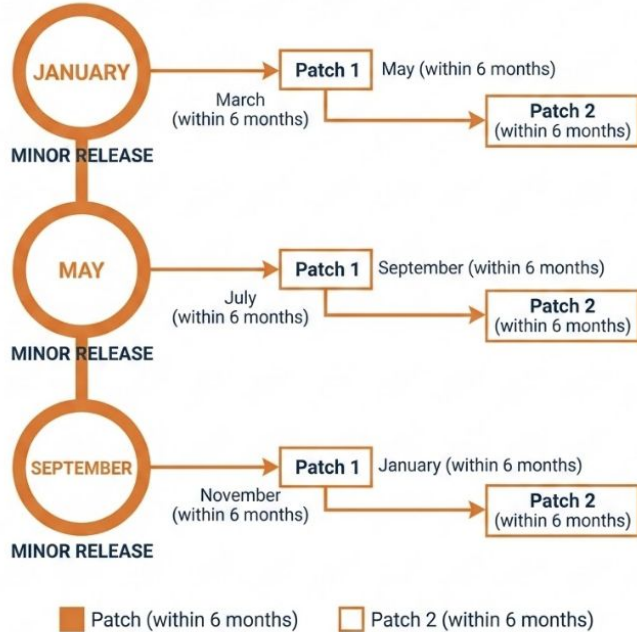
JANUARY

Patch 1 May (within 6 months)

March (within 6 months)

Patch 2 (within 6 months)

MINOR RELEASE

MAY

Patch 1 September (within 6 months)

July (within 6 months)

Patch 2 (within 6 months)

MINOR RELEASE

SEPTEMBER

Patch 1 January (within 6 months)

November (within 6 months)

Patch 2 (within 6 months)

MINOR RELEASE

Patch (within 6 months) Patch 2 (within 6 months)